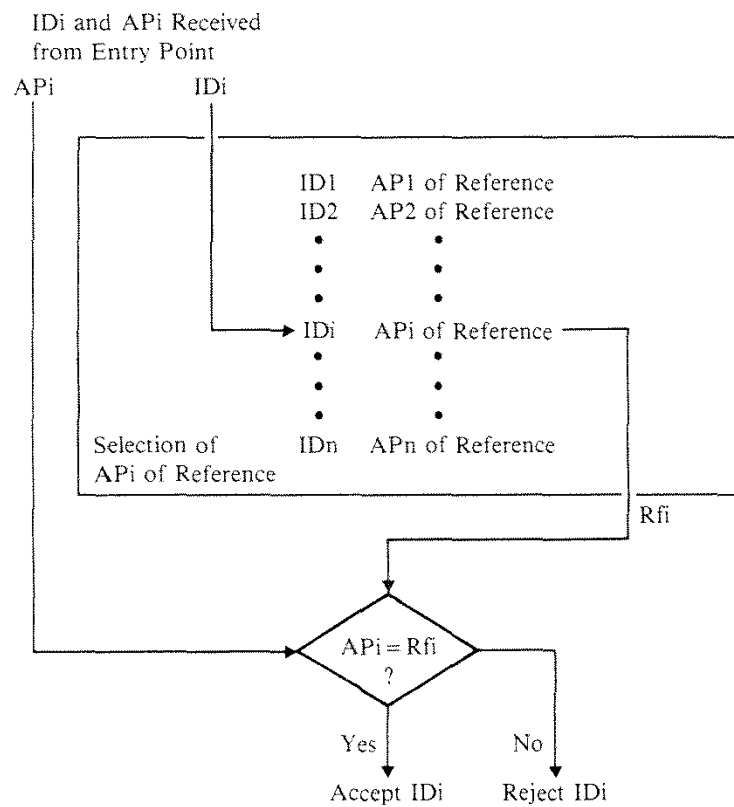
IDi and APi Received from Entry Point

APi

IDi

ID1 AP1 of Reference
ID2 AP2 of Reference
•
•
•
IDi APi of Reference
•
•
•
IDn APn of Reference

Selection of APi of Reference

Rfi

APi = Rfi ?

Yes

No

Accept IDi

Reject IDi